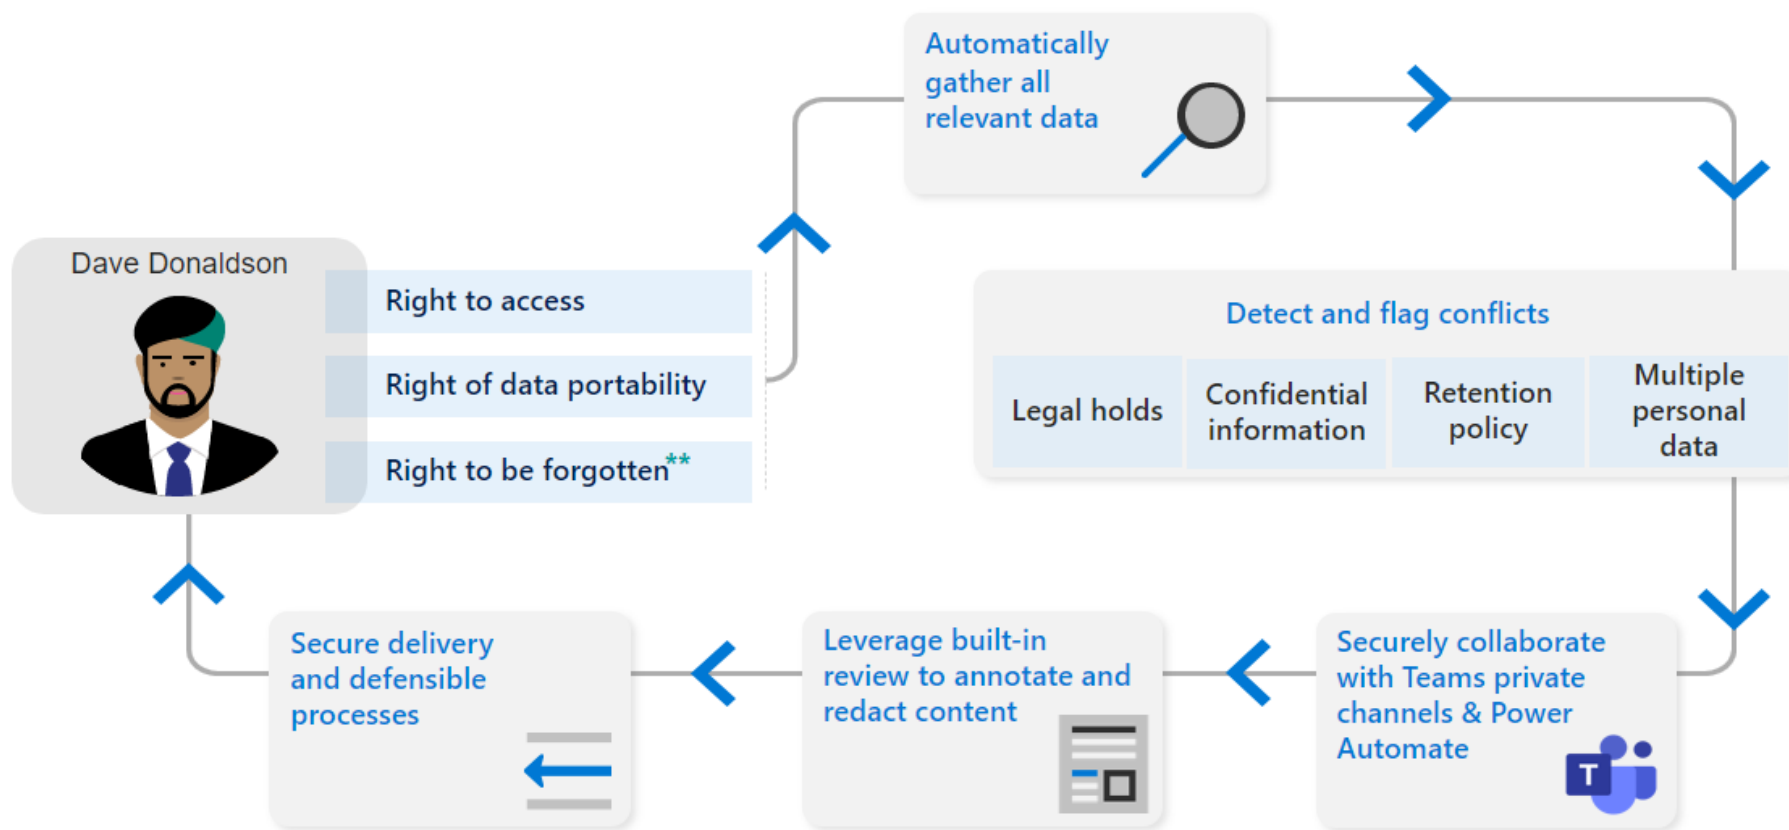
Dave Donaldson

Right to access

Right of data portability

Right to be forgotten**

Automatically gather all relevant data

Detect and flag conflicts

| Legal holds | Confidential information | Retention policy | Multiple personal data |
|---|---|---|---|

Securely collaborate with Teams private channels & Power Automate

T

Leverage built-in review to annotate and redact content

Secure delivery and defensible processes